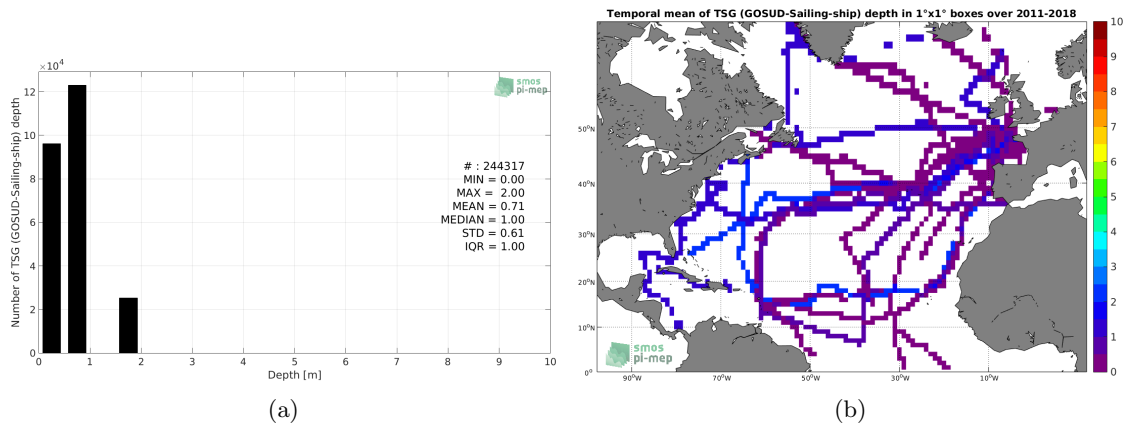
$\times 10^4$

smos
pi-mep

12
10
8
6
4
2
0

Number of TSG (GOSUD-Sailing-ship) depth

# : 244317
MIN = 0.00
MAX = 2.00
MEAN = 0.71
MEDIAN = 1.00
STD = 0.61
IQR = 1.00

0 1 2 3 4 5 6 7 8 9 10
Depth [m]

(a)

Temporal mean of TSG (GOSUD-Sailing-ship) depth in 1°x1° boxes over 2011-2018

50°N
40°N
30°N
20°N
10°N
0°

90°W 70°W 50°W 30°W 10°W

smos
pi-mep

10
9
8
7
6
5
4
3
2
1
0

(b)